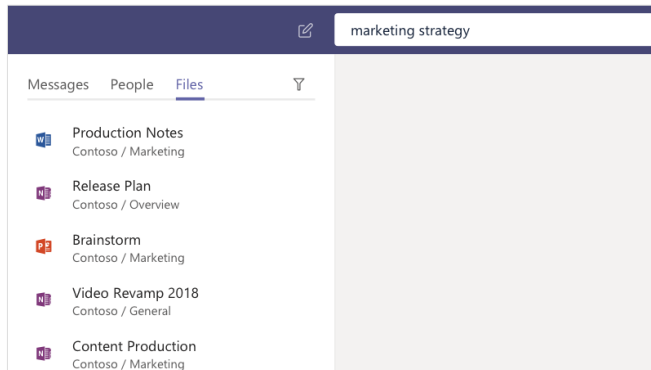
marketing strategy

Messages People Files

Production Notes
Contoso / Marketing

Release Plan
Contoso / Overview

Brainstorm
Contoso / Marketing

Video Revamp 2018
Contoso / General

Content Production
Contoso / Marketing